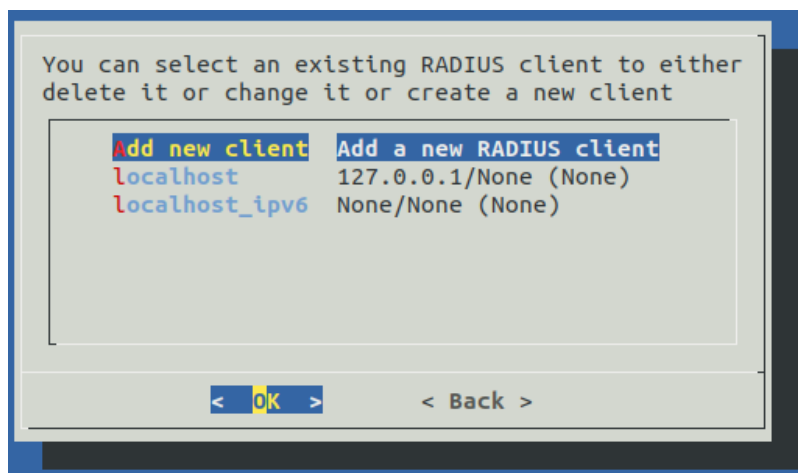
You can select an existing RADIUS client to either delete it or change it or create a new client

| | |
|---|---|
| Add new client | Add a new RADIUS client |
| localhost | 127.0.0.1/None (None) |
| localhost_ipv6 | None/None (None) |

< OK > < Back >